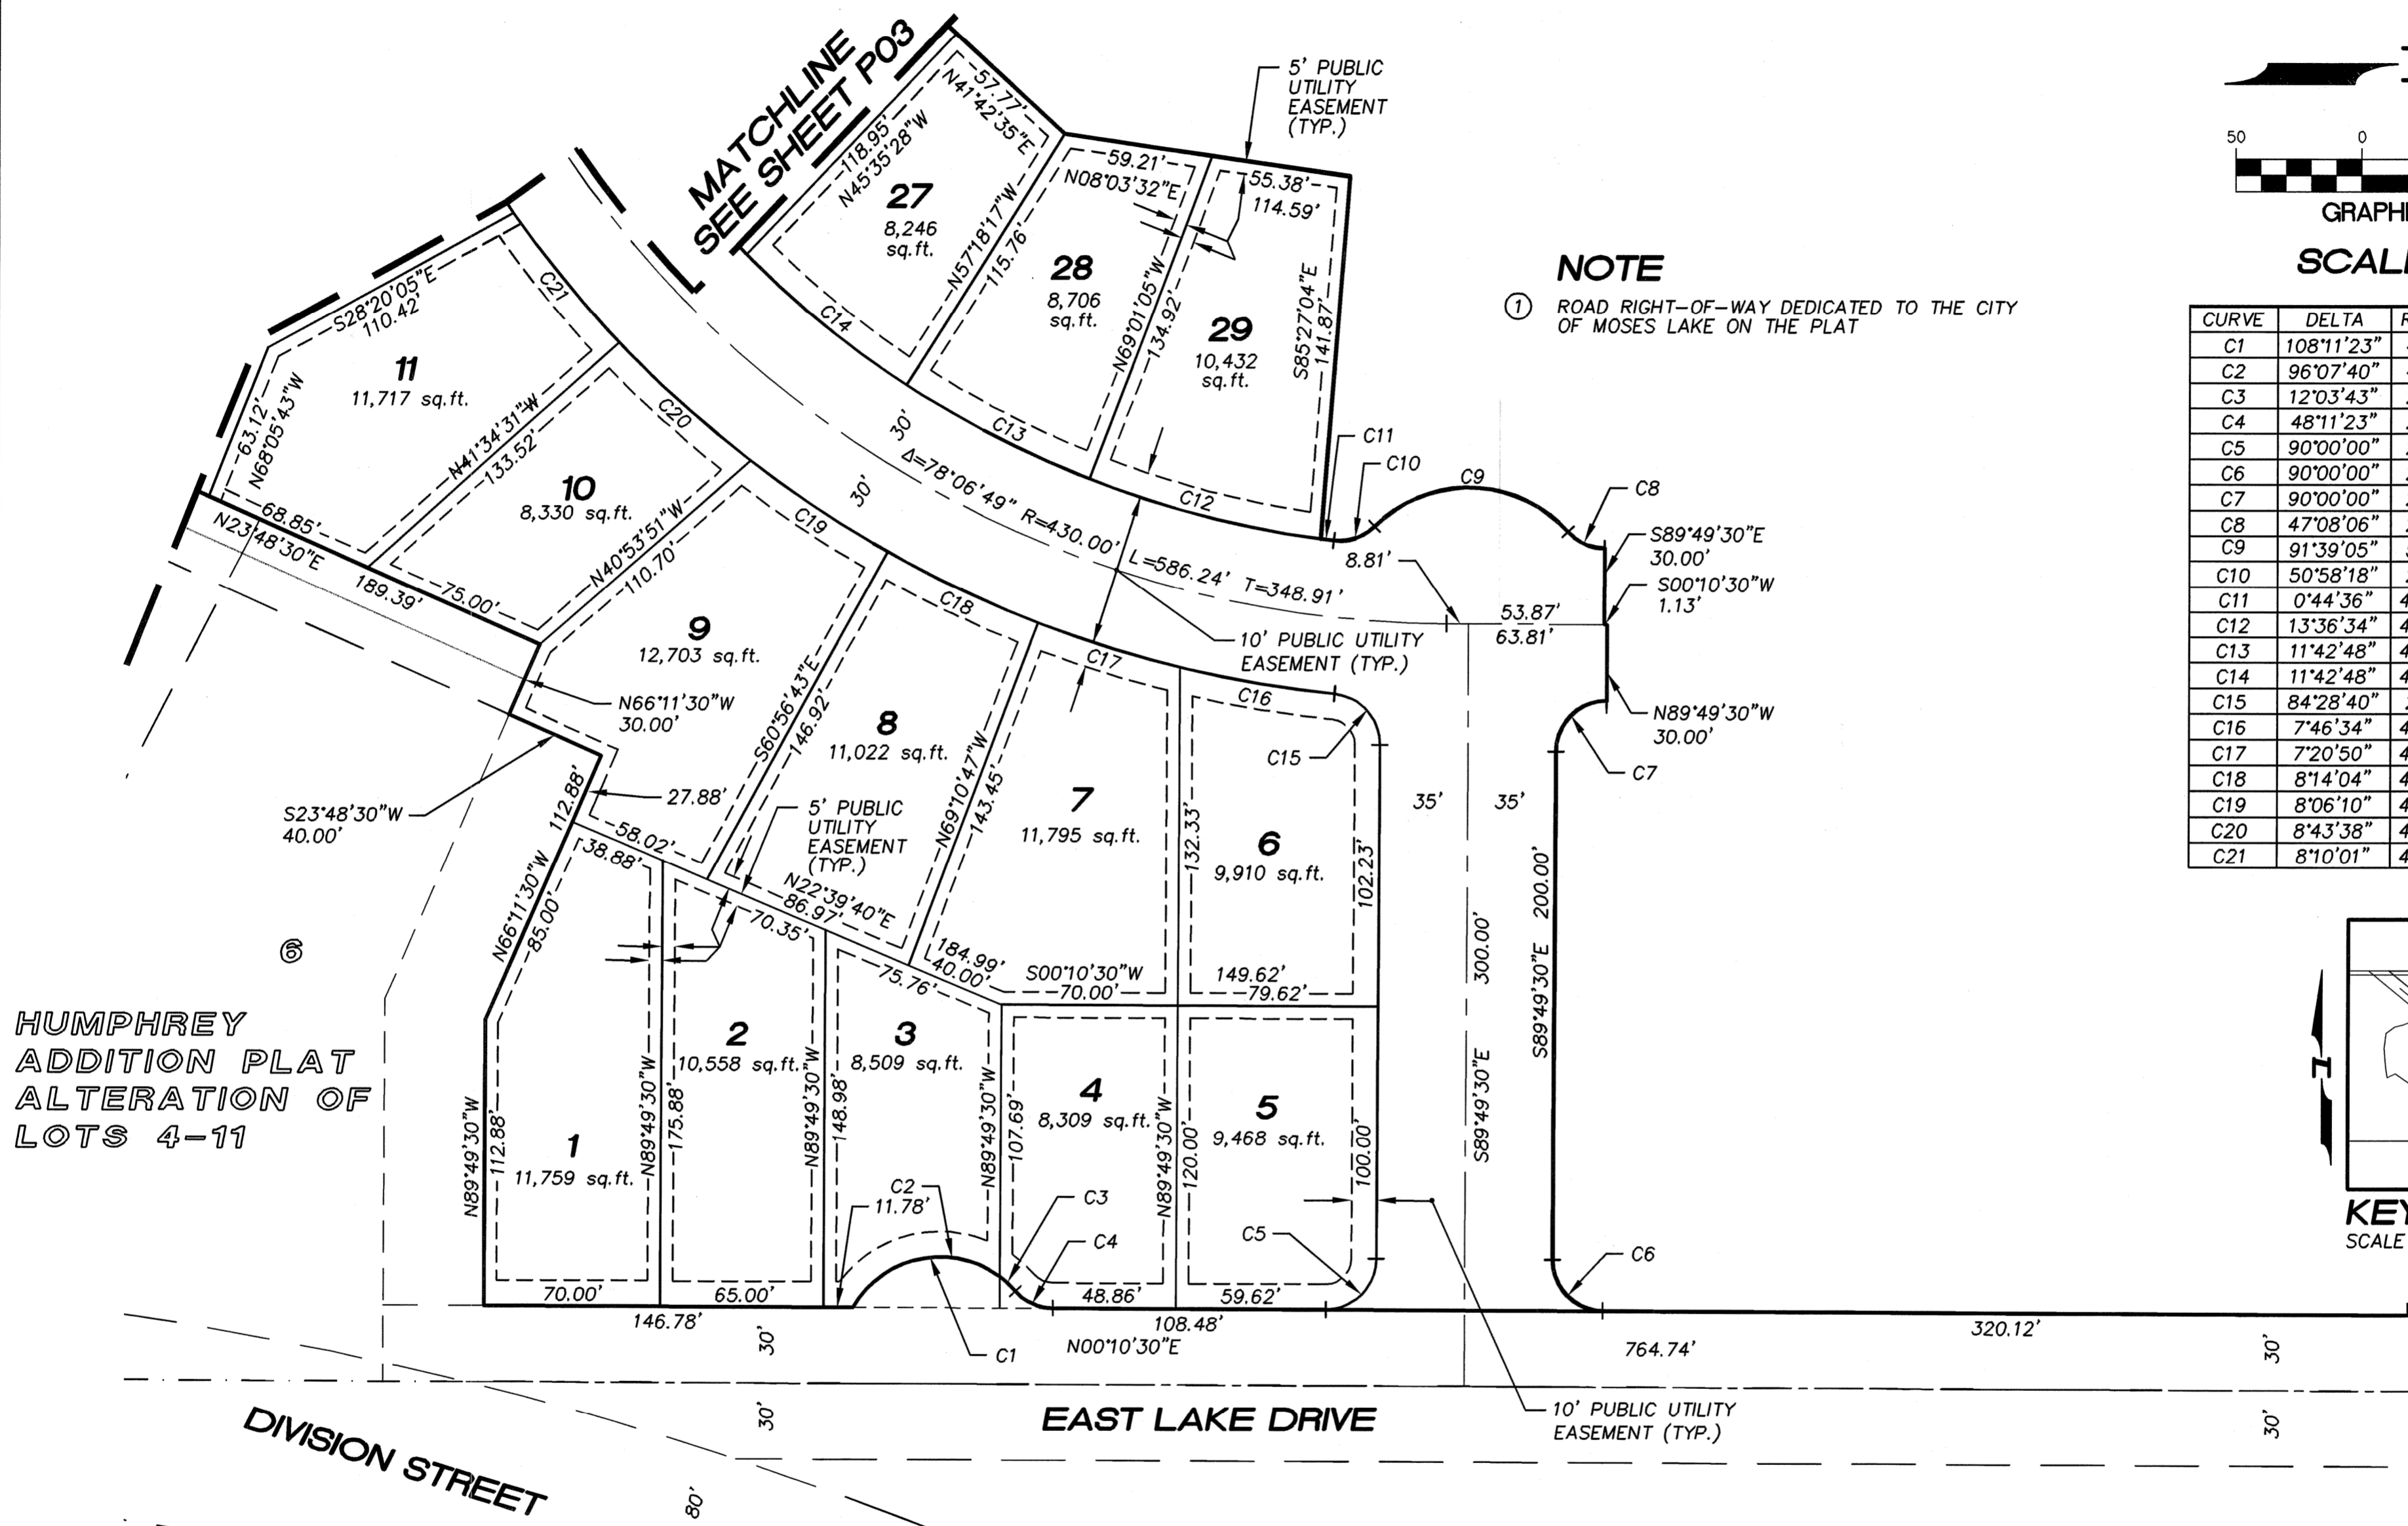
MATCHLINE SEE SHEET P03

5' PUBLIC UTILITY EASEMENT (TYP.)

50 0

GRAPH

SCAL

NOTE

① ROAD RIGHT-OF-WAY DEDICATED TO THE CITY OF MOSES LAKE ON THE PLAT

| CURVE | DELTA |
|---|---|
| C1 | 108°11'23" |
| C2 | 96°07'40" |
| C3 | 12°03'43" |
| C4 | 48°11'23" |
| C5 | 90°00'00" |
| C6 | 90°00'00" |
| C7 | 90°00'00" |
| C8 | 47°08'06" |
| C9 | 91°39'05" |
| C10 | 50°58'18" |
| C11 | 0°44'36" |
| C12 | 13°36'34" |
| C13 | 11°42'48" |
| C14 | 11°42'48" |
| C15 | 84°28'40" |
| C16 | 7°46'34" |
| C17 | 7°20'50" |
| C18 | 8°14'04" |
| C19 | 8°06'10" |
| C20 | 8°43'38" |
| C21 | 8°10'01" |

27 8,246 sq.ft.
28 8,706 sq.ft.
29 10,432 sq.ft.
11 11,717 sq.ft.
10 8,330 sq.ft.
9 12,703 sq.ft.
8 11,022 sq.ft.
7 11,795 sq.ft.
6 9,910 sq.ft.
1 11,759 sq.ft.
2 10,558 sq.ft.
3 8,509 sq.ft.
4 8,309 sq.ft.
5 9,468 sq.ft.

57.77' N41°42'35"E
118.95' N45°35'28"W
59.21' N08°03'32"E
55.38' 114.59'
N57°18'17"W 115.76'
N69°01'05"W 134.92'
S85°27'04"E 141.87'
S28°20'05"E 110.42'
63.12' N68°05'43"W
N41°34'31"W 133.52'
N40°53'51"W 110.70'
68.85' N23°48'30"E 189.39'
75.00'
C21 C20 C19 C18 C17 C16 C15 C14 C13 C12 C11 C10 C9 C8 C7 C6 C5 C4 C3 C2 C1
30' 30'
Δ=78°06'49" R=430.00'
L=586.24' T=348.91'
8.81'
53.87' 63.81'
10' PUBLIC UTILITY EASEMENT (TYP.)
S89°49'30"E 30.00'
S00°10'30"W 1.13'
N89°49'30"W 30.00'
N66°11'30"W 30.00'
S23°48'30"W 40.00'
27.88'
58.02'
S60°56'43"E 146.92'
N69°10'47"W 143.45'
5' PUBLIC UTILITY EASEMENT (TYP.)
N22°39'40"E 86.97'
112.88'
38.88'
70.35'
75.76'
184.99' 40.00'
S00°10'30"W 70.00'
132.33'
149.62' 79.62'
102.23'
35' 35'
300.00'
S89°49'30"E 200.00'
S89°49'30"E
N66°11'30"W 85.00'
6
HUMPHREY ADDITION PLAT ALTERATION OF LOTS 4-11
N89°49'30"W 112.88'
N89°49'30"W 175.88'
N89°49'30"W 148.98'
N89°49'30"W 107.69'
N89°49'30"W 120.00'
100.00'
11.78'
70.00' 65.00' 48.86' 59.62'
146.78' 108.48' N00°10'30"E
764.74' 320.12'
30' 30' 30' 30' 80'
EAST LAKE DRIVE
DIVISION STREET
10' PUBLIC UTILITY EASEMENT (TYP.)
KEY
SCALE